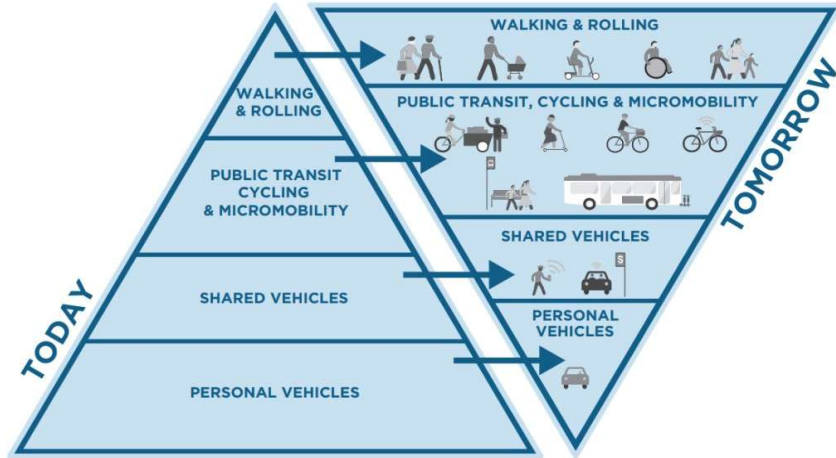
WALKING & ROLLING

PUBLIC TRANSIT CYCLING & MICROMOBILITY

SHARED VEHICLES

PERSONAL VEHICLES

TODAY

WALKING & ROLLING

PUBLIC TRANSIT, CYCLING & MICROMOBILITY

SHARED VEHICLES

PERSONAL VEHICLES

TOMORROW